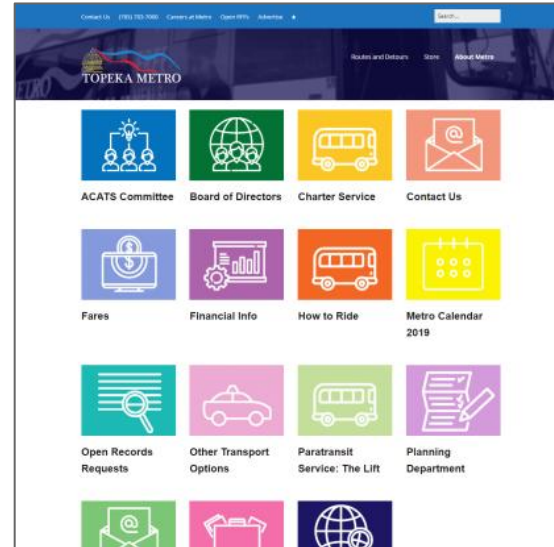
Contact Us (785) 783-7000 Careers at Metro Open RFPs Advertise

Search...

TOPEKA METRO

Routes and Detours Store About Metro

ACATS Committee

Board of Directors

Charter Service

Contact Us

Fares

Financial Info

How to Ride

Metro Calendar 2019

Open Records Requests

Other Transport Options

Paratransit Service: The Lift

Planning Department